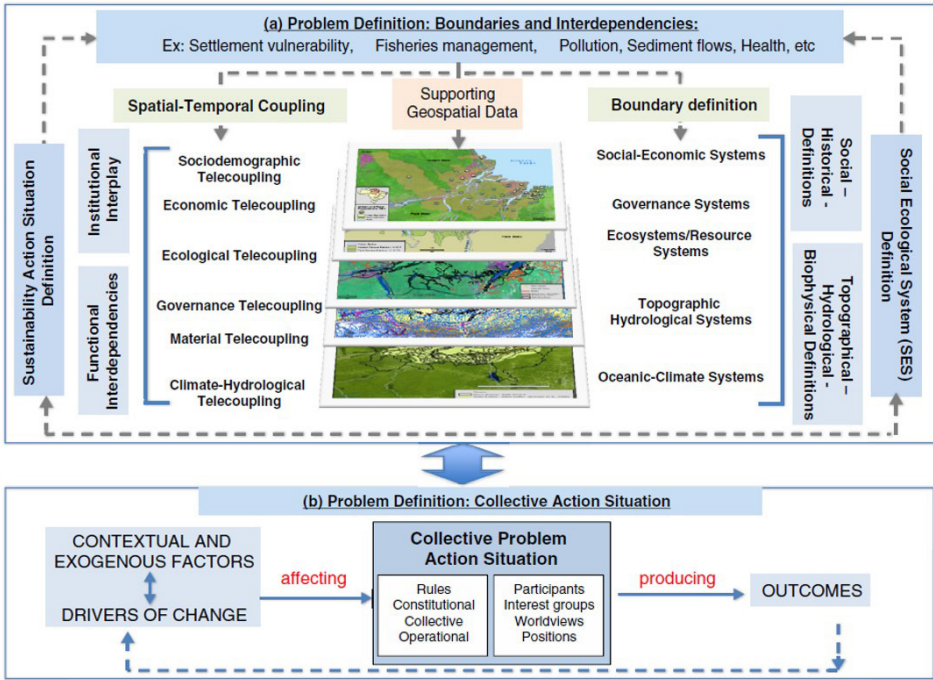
(a) Problem Definition: Boundaries and Interdependencies:
Ex: Settlement vulnerability, Fisheries management, Pollution, Sediment flows, Health, etc

Spatial-Temporal Coupling

Supporting Geospatial Data

Boundary definition

Sustainability Action Situation Definition

Institutional Interplay

Functional Interdependencies

Sociodemographic Telecoupling

Economic Telecoupling

Ecological Telecoupling

Governance Telecoupling

Material Telecoupling

Climate-Hydrological Telecoupling

Social-Economic Systems

Governance Systems

Ecosystems/Resource Systems

Topographic Hydrological Systems

Oceanic-Climate Systems

Social – Historical - Definitions

Topographical – Hydrological - Biophysical Definitions

Social Ecological System (SES) Definition

(b) Problem Definition: Collective Action Situation

CONTEXTUAL AND EXOGENOUS FACTORS

DRIVERS OF CHANGE

affecting

Collective Problem Action Situation

Rules
Constitutional
Collective
Operational

Participants
Interest groups
Worldviews
Positions

producing

OUTCOMES